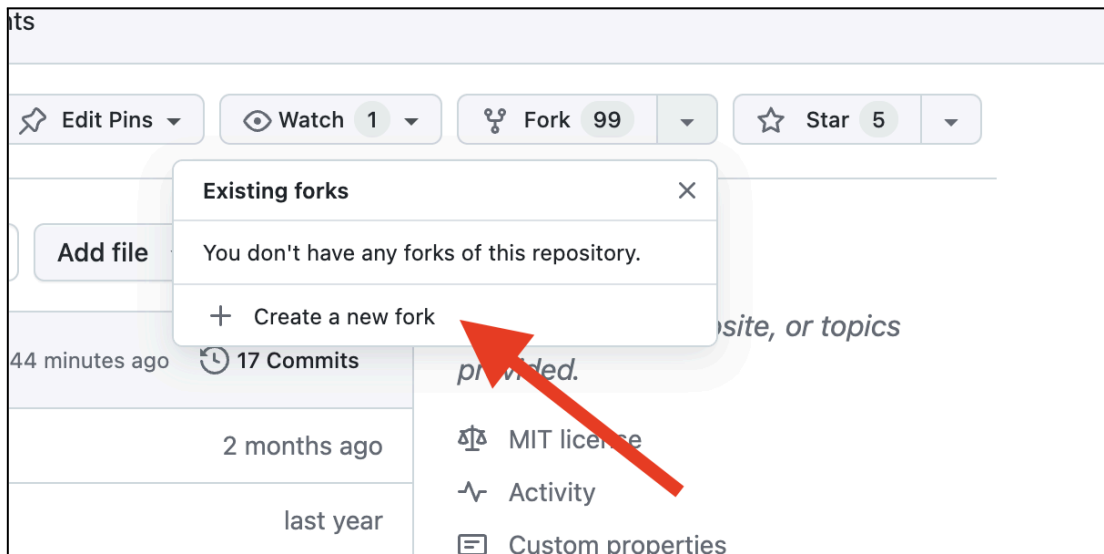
nts

Edit Pins

Watch 1

Fork 99

Star 5

Existing forks

You don't have any forks of this repository.

Create a new fork

Add file

44 minutes ago

17 Commits

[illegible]site, or topics pr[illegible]ded.

2 months ago

MIT lice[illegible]se

Activity

last year

Custom properties